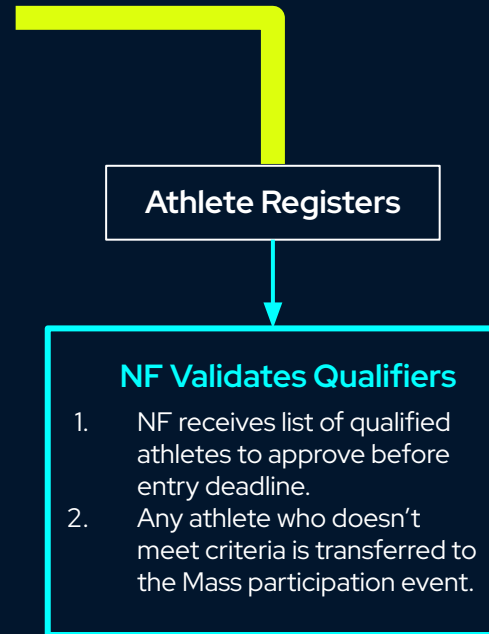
Athlete Registers

NF Validates Qualifiers

1. NF receives list of qualified athletes to approve before entry deadline.
2. Any athlete who doesn't meet criteria is transferred to the Mass participation event.